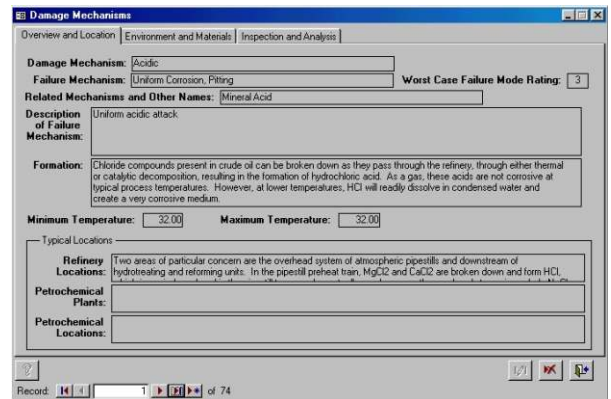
Damage Mechanisms

Overview and Location | Environment and Materials | Inspection and Analysis

Damage Mechanism: Acidic

Failure Mechanism: Uniform Corrosion, Pitting

Worst Case Failure Mode Rating: 3

Related Mechanisms and Other Names: Mineral Acid

Description of Failure Mechanism: Uniform acidic attack

Formation: Chloride compounds present in crude oil can be broken down as they pass through the refinery, through either thermal or catalytic decomposition, resulting in the formation of hydrochloric acid. As a gas, these acids are not corrosive at typical process temperatures. However, at lower temperatures, HCl will readily dissolve in condensed water and create a very corrosive medium.

Minimum Temperature: 32.00

Maximum Temperature: 32.00

Typical Locations

Refinery Locations: Two areas of particular concern are the overhead system of atmospheric pipestills and downstream of hydrotreating and reforming units. In the pipestill preheat train, MgCl2 and CaCl2 are broken down and form HCl, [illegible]

Petrochemical Plants:

Petrochemical Locations:

Record: 1 of 74